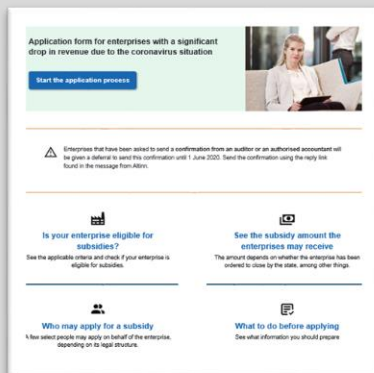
Application form for enterprises with a significant drop in revenue due to the coronavirus situation

Start the application process

Enterprises that have been asked to send a confirmation from an auditor or an authorised accountant will be given a deferral to send this confirmation until 1 June 2020. Send the confirmation using the reply link found in the message from Altinn.

Is your enterprise eligible for subsidies?

See the applicable criteria and check if your enterprise is eligible for subsidies.

See the subsidy amount the enterprises may receive

The amount depends on whether the enterprise has been ordered to close by the state, among other things.

Who may apply for a subsidy

A few select people may apply on behalf of the enterprise, depending on its legal structure.

What to do before applying

See what information you should prepare